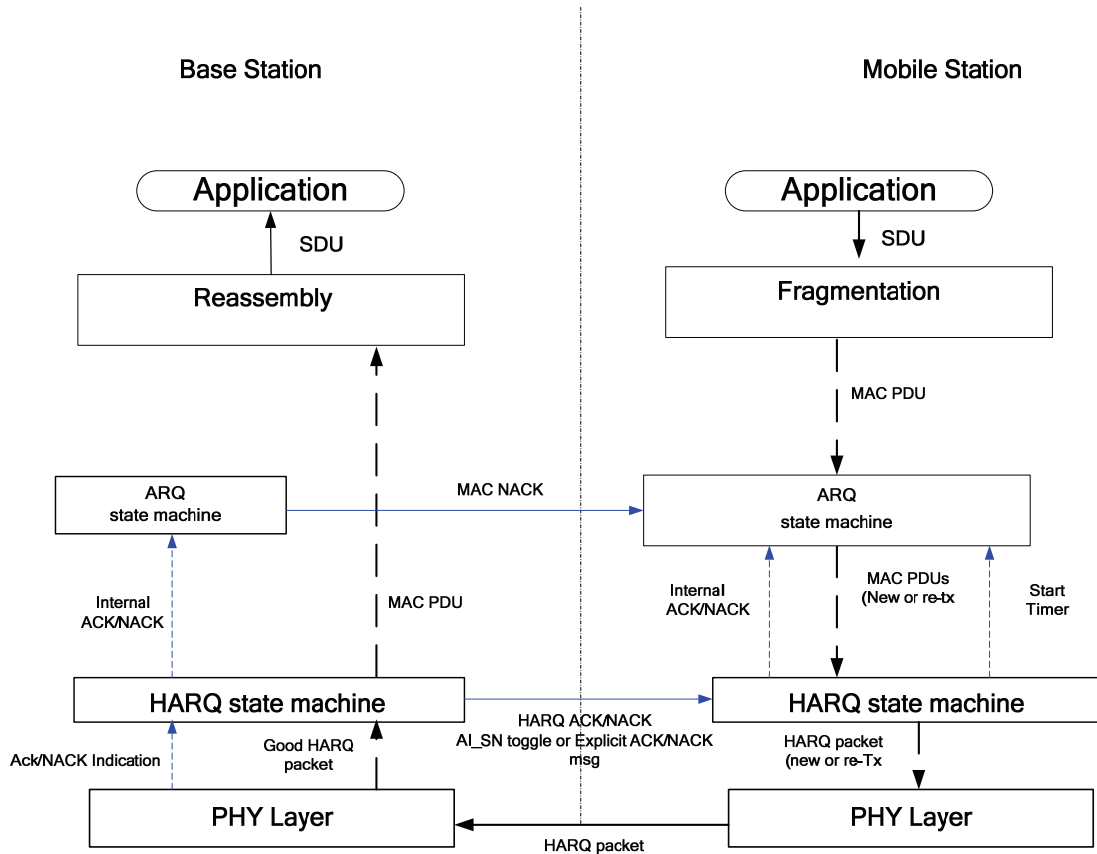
Base Station

Mobile Station

Application

SDU

Reassembly

Application

SDU

Fragmentation

MAC PDU

ARQ state machine

MAC NACK

ARQ state machine

Internal ACK/NACK

MAC PDU

Internal ACK/NACK

MAC PDUs (New or re-tx

Start Timer

HARQ state machine

HARQ ACK/NACK AI_SN toggle or Explicit ACK/NACK msg

HARQ state machine

Ack/NACK Indication

Good HARQ packet

HARQ packet (new or re-Tx

PHY Layer

HARQ packet

PHY Layer